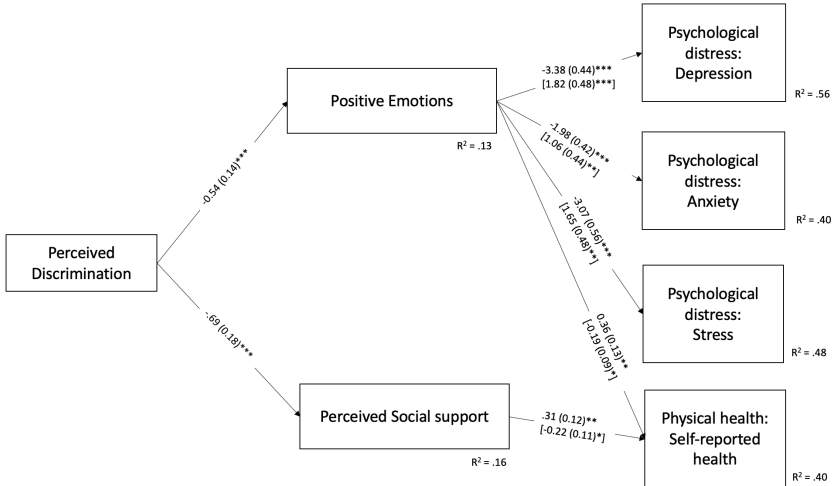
Perceived Discrimination

-0.54 (0.14)***

Positive Emotions

R² = .13

-.69 (0.18)***

Perceived Social support

R² = .16

-3.38 (0.44)***
[1.82 (0.48)***]

Psychological distress: Depression

R² = .56

-1.98 (0.42)***
[1.06 (0.44)**]

Psychological distress: Anxiety

R² = .40

-3.07 (0.56)***
[1.65 (0.48)**]

Psychological distress: Stress

R² = .48

0.36 (0.13)**
[-0.19 (0.09)*]

.31 (0.12)**
[-0.22 (0.11)*]

Physical health: Self-reported health

R² = .40